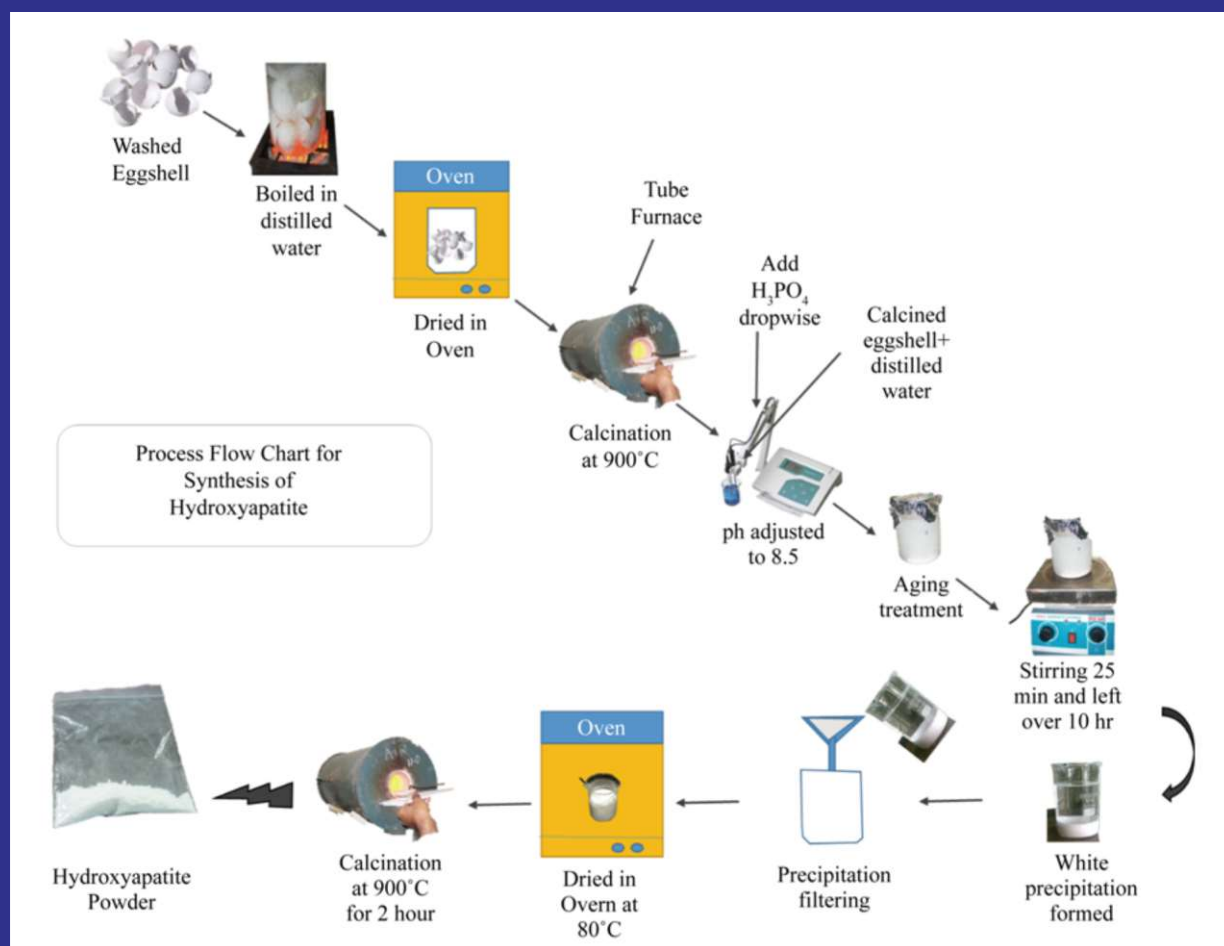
Washed Eggshell

Boiled in distilled water

Oven

Dried in Oven

Tube Furnace

Calcination at 900˚C

Add $H_3PO_4$ dropwise

Calcined eggshell+ distilled water

Process Flow Chart for Synthesis of Hydroxyapatite

ph adjusted to 8.5

Aging treatment

Stirring 25 min and left over 10 hr

White precipitation formed

Precipitation filtering

Oven

Dried in Overn at 80˚C

Calcination at 900˚C for 2 hour

Hydroxyapatite Powder